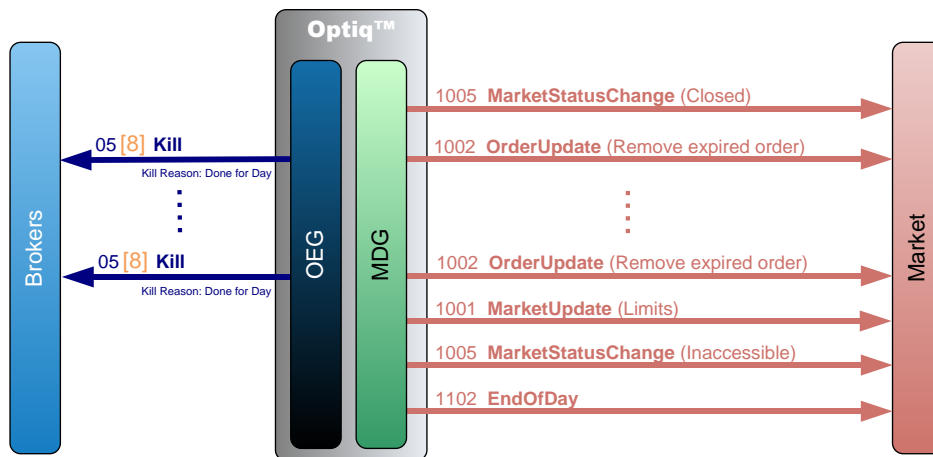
Optiq™

Brokers

05 [8] Kill
Kill Reason: Done for Day

05 [8] Kill
Kill Reason: Done for Day

OEG

MDG

1005 MarketStatusChange (Closed)
1002 OrderUpdate (Remove expired order)
1002 OrderUpdate (Remove expired order)
1001 MarketUpdate (Limits)
1005 MarketStatusChange (Inaccessible)
1102 EndOfDay

Market